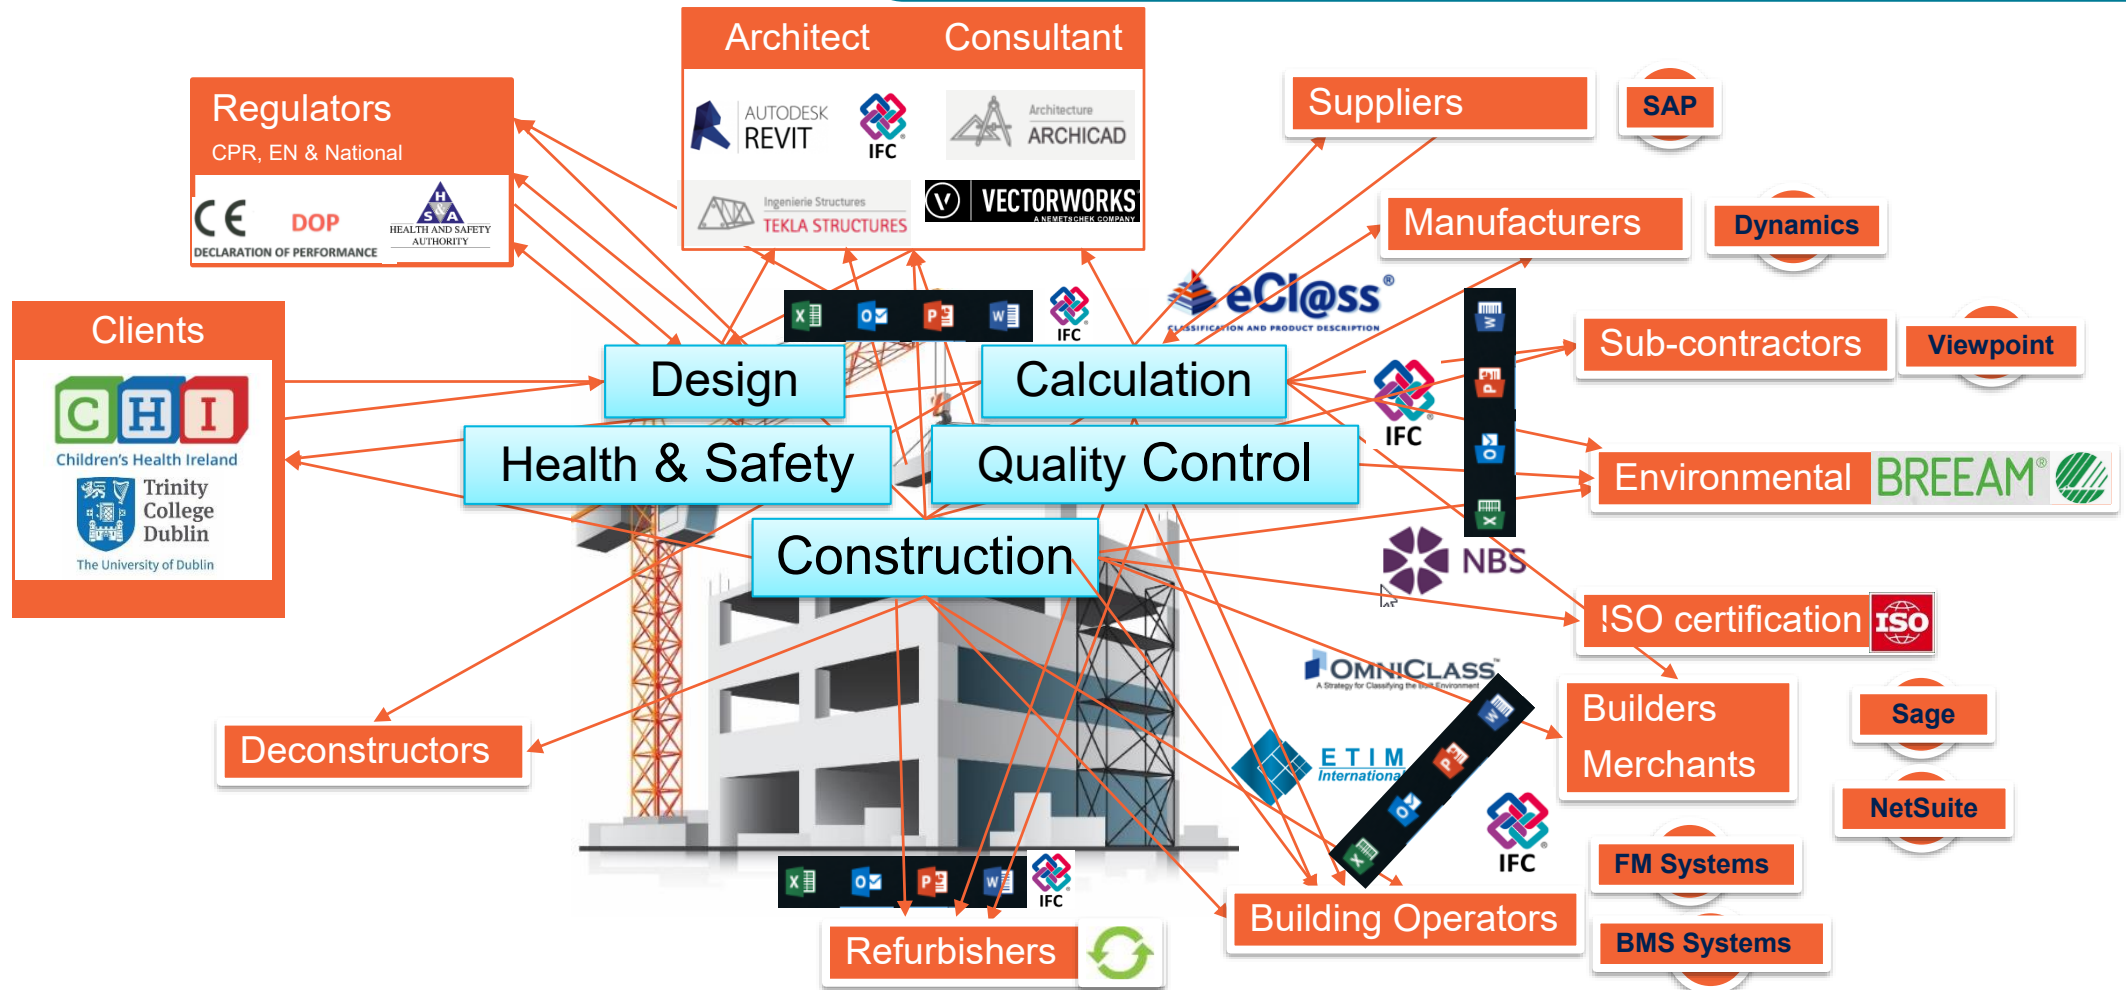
Architect Consultant

AUTODESK REVIT

IFC

Architecture ARCHICAD

Ingenierie Structures TEKLA STRUCTURES

VECTORWORKS A NEMETSCHEK COMPANY

Regulators
CPR, EN & National

CE DOP DECLARATION OF PERFORMANCE

HSA HEALTH AND SAFETY AUTHORITY

Clients

CHI Children's Health Ireland

Trinity College Dublin The University of Dublin

Suppliers

SAP

Manufacturers

Dynamics

eCl@ss CLASSIFICATION AND PRODUCT DESCRIPTION

Sub-contractors

Viewpoint

Design

Calculation

IFC

Health & Safety

Quality Control

Environmental BREEAM

Construction

NBS

ISO certification ISO

OMNICLASS A Strategy for Classifying the Built Environment

ETIM International

Builders Merchants

Sage

NetSuite

IFC

FM Systems

Deconstructors

IFC

Building Operators

BMS Systems

Refurbishers